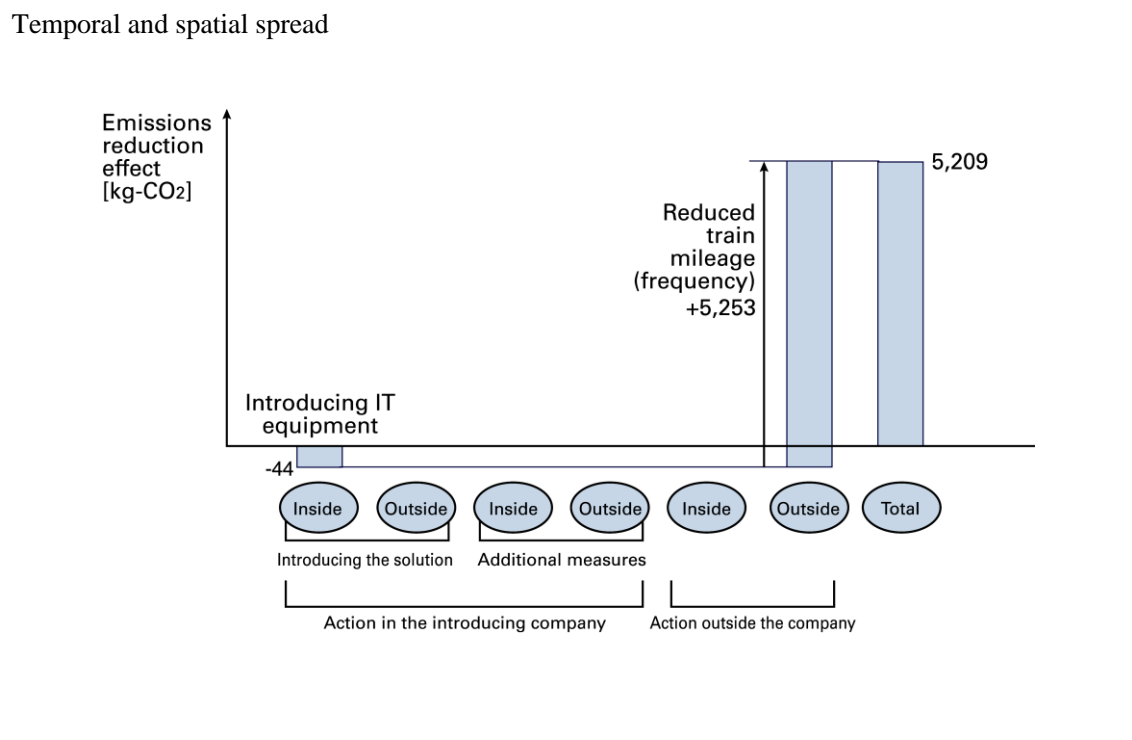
Temporal and spatial spread

Emissions reduction effect [kg-$CO_2$]

5,209

Reduced train mileage (frequency) +5,253

Introducing IT equipment

-44

Inside
Outside
Inside
Outside
Inside
Outside
Total

Introducing the solution
Additional measures

Action in the introducing company
Action outside the company